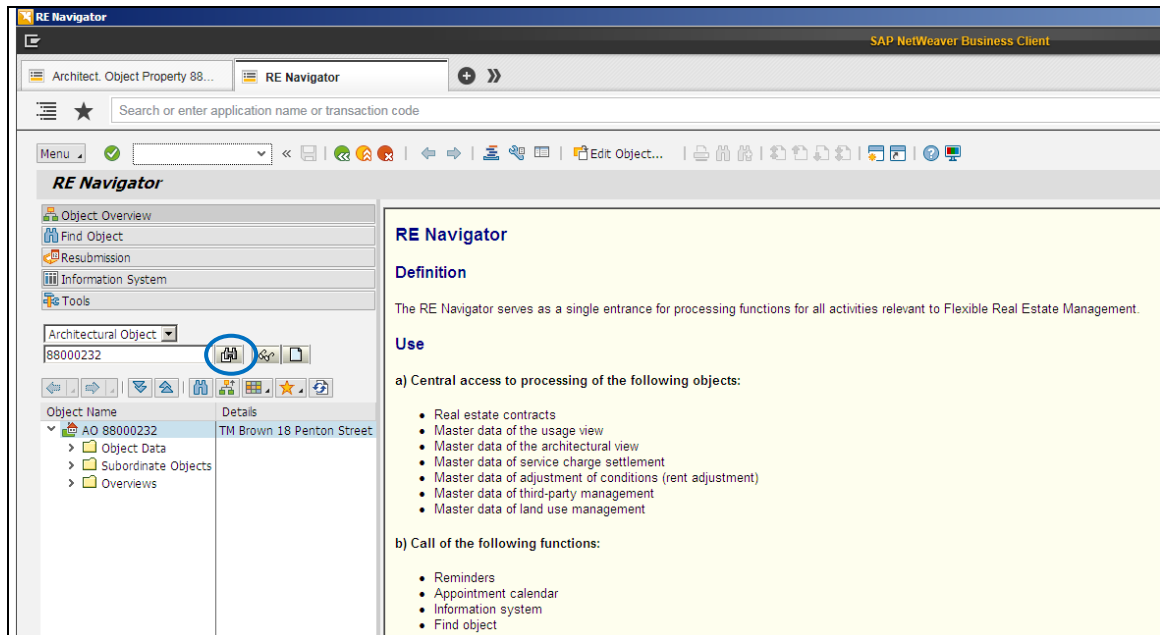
RE Navigator

SAP NetWeaver Business Client

Architect. Object Property 88...

RE Navigator

Search or enter application name or transaction code

Menu

Edit Object...

RE Navigator

Object Overview
Find Object
Resubmission
Information System
Tools

Architectural Object
88000232

| Object Name | Details |
|---|---|
| AO 88000232 | TM Brown 18 Penton Street |
| Object Data | |
| Subordinate Objects | |
| Overviews | |

RE Navigator

Definition

The RE Navigator serves as a single entrance for processing functions for all activities relevant to Flexible Real Estate Management.

Use

a) Central access to processing of the following objects:

- Real estate contracts
- Master data of the usage view
- Master data of the architectural view
- Master data of service charge settlement
- Master data of adjustment of conditions (rent adjustment)
- Master data of third-party management
- Master data of land use management

b) Call of the following functions:

- Reminders
- Appointment calendar
- Information system
- Find object